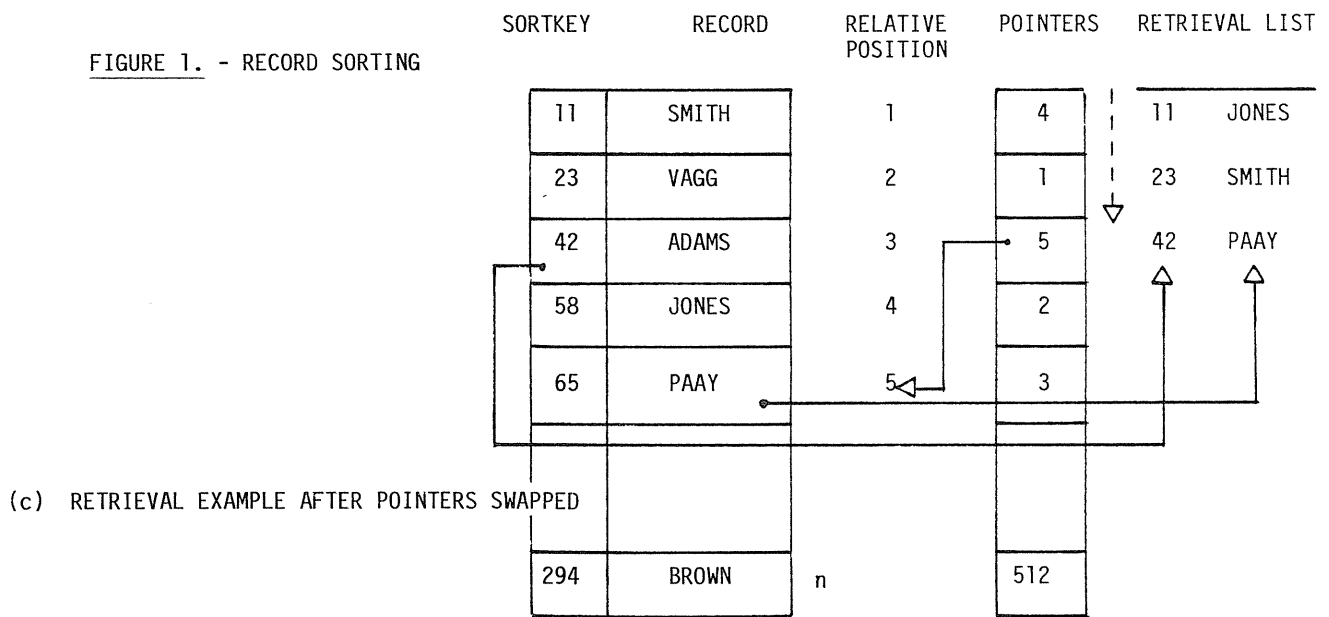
FIGURE 1. - RECORD SORTING

| SORTKEY | RECORD | RELATIVE POSITION | POINTERS |
|---|---|---|---|
| 11 | SMITH | 1 | 4 |
| 23 | VAGG | 2 | 1 |
| 42 | ADAMS | 3 | 5 |
| 58 | JONES | 4 | 2 |
| 65 | PAAY | 5 | 3 |
| 294 | BROWN | n | 512 |

RETRIEVAL LIST

| | |
|---|---|
| 11 | JONES |
| 23 | SMITH |
| 42 | PAAY |

(c) RETRIEVAL EXAMPLE AFTER POINTERS SWAPPED